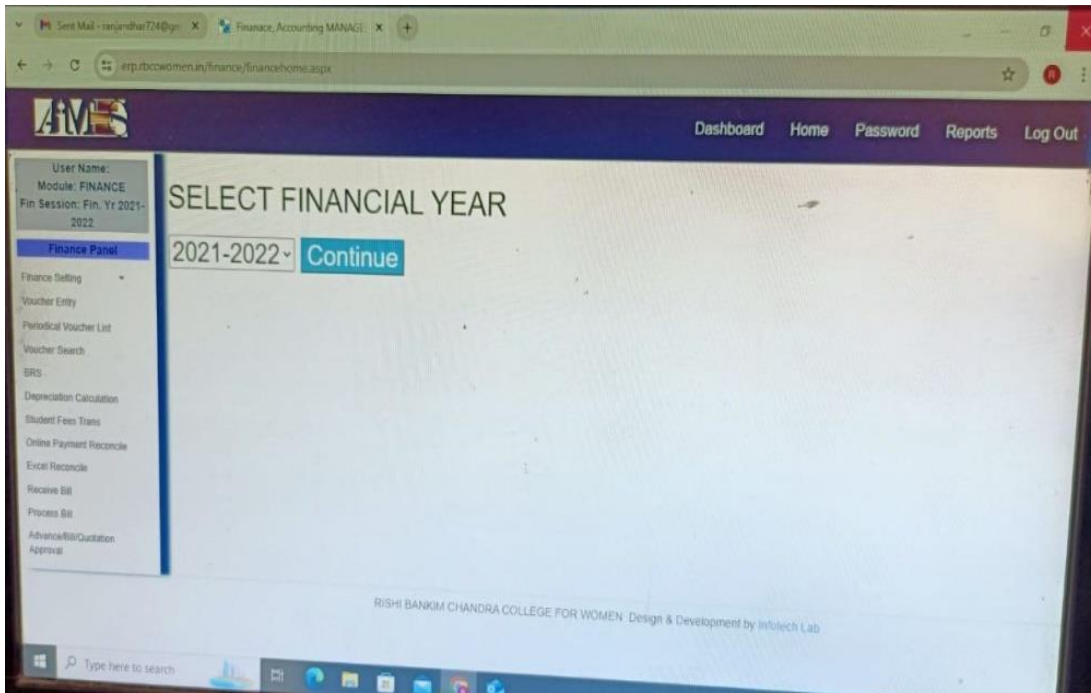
Sent Mail - ranjandhar724@gm ×
Finance, Accounting MANAGE ×
+

erp.rbccwomen.in/finance/financehome.aspx

AIMS

Dashboard
Home
Password
Reports
Log Out

User Name:
Module: FINANCE
Fin Session: Fin. Yr 2021-2022

Finance Panel
Finance Setting
Voucher Entry
Periodical Voucher List
Voucher Search
BRS
Depreciation Calculation
Student Fees Trans
Online Payment Reconcile
Excel Reconcile
Receive Bill
Process Bill
Advance/Bill/Quotation Approval

SELECT FINANCIAL YEAR

2021-2022
Continue

RISHI BANKIM CHANDRA COLLEGE FOR WOMEN Design & Development by Infotech Lab

Type here to search